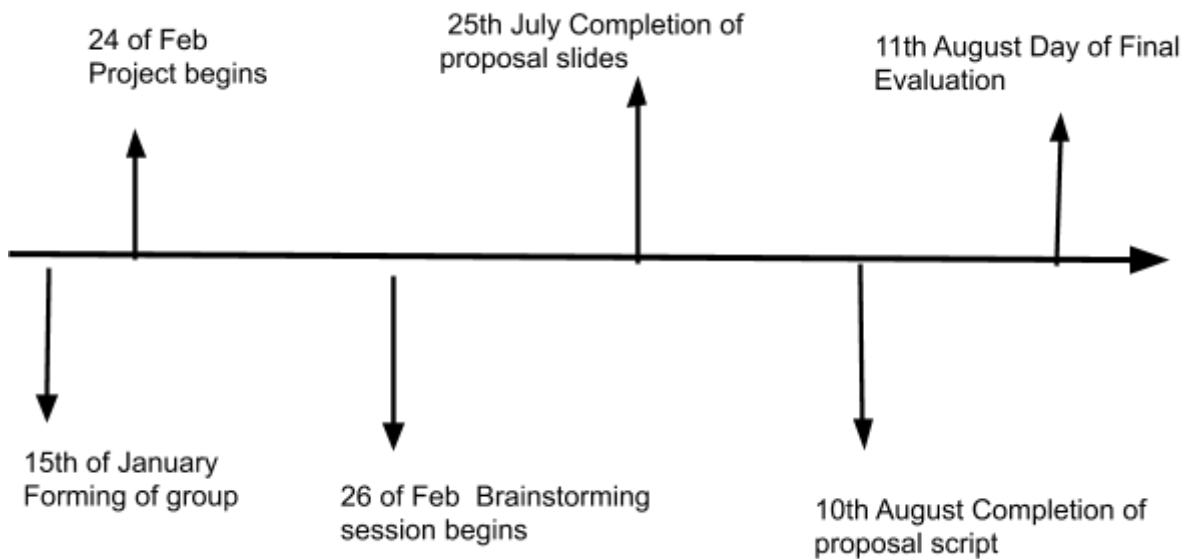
24 of Feb
Project begins

25th July Completion of proposal slides

11th August Day of Final Evaluation

15th of January
Forming of group

26 of Feb Brainstorming session begins

10th August Completion of proposal script